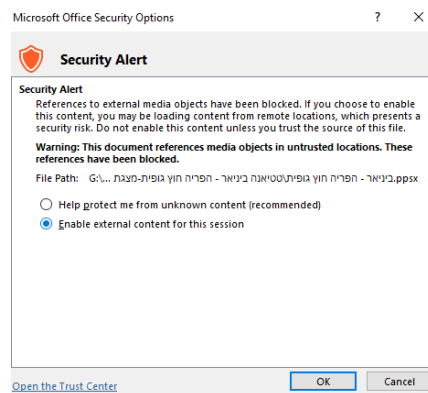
Microsoft Office Security Options ? ×

Security Alert

Security Alert

References to external media objects have been blocked. If you choose to enable this content, you may be loading content from remote locations, which presents a security risk. Do not enable this content unless you trust the source of this file.

Warning: This document references media objects in untrusted locations. These references have been blocked.

File Path: G:\... הפריה חוץ גופית\טטיאנה ביניאר - הפריה חוץ גופית-מצגת בינאר.ppsx

Help protect me from unknown content (recommended)

Enable external content for this session

Open the Trust Center

OK

Cancel